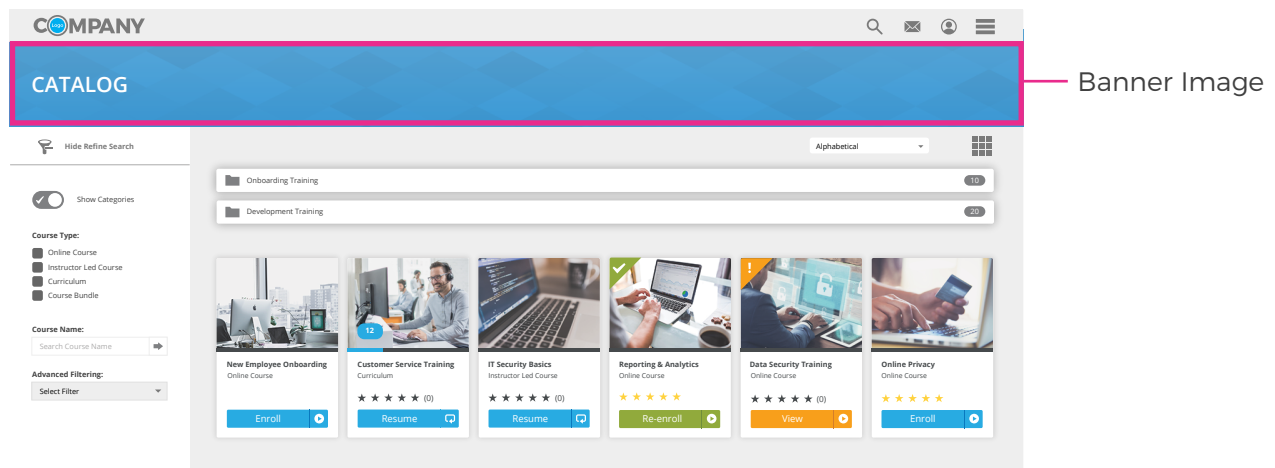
COMPANY
logo

CATALOG

Banner Image

Hide Refine Search

Show Categories

Course Type:
Online Course
Instructor Led Course
Curriculum
Course Bundle

Course Name:
Search Course Name

Advanced Filtering:
Select Filter

Alphabetical

Onboarding Training 10
Development Training 20

New Employee Onboarding
Online Course
Enroll

12
Customer Service Training
Curriculum
★ ★ ★ ★ ★ (0)
Resume

IT Security Basics
Instructor Led Course
★ ★ ★ ★ ★ (0)
Resume

Reporting & Analytics
Online Course
★ ★ ★ ★ ★
Re-enroll

!
Data Security Training
Online Course
★ ★ ★ ★ ★ (0)
View

Online Privacy
Online Course
★ ★ ★ ★ ★
Enroll